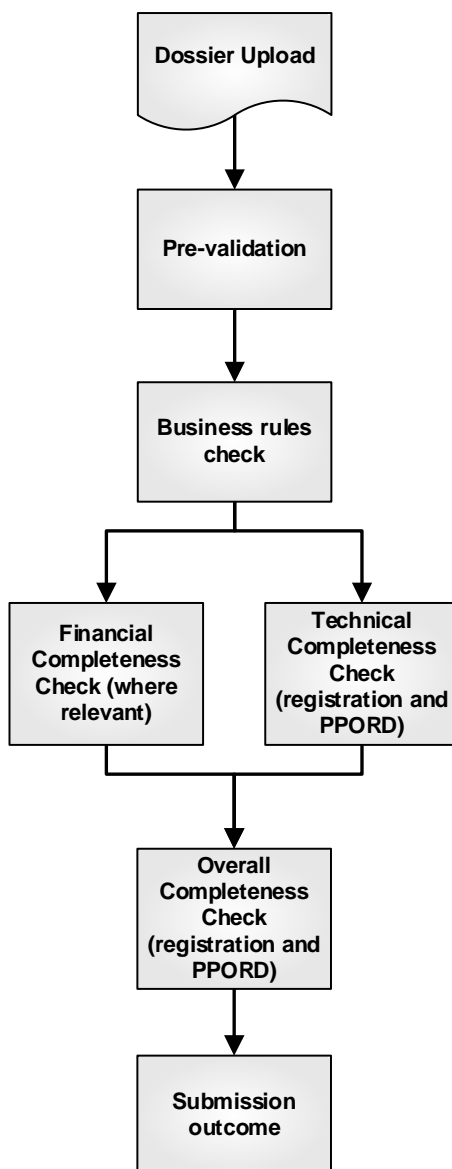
Dossier Upload

Pre-validation

Business rules check

Financial Completeness Check (where relevant)

Technical Completeness Check (registration and PPORD)

Overall Completeness Check (registration and PPORD)

Submission outcome